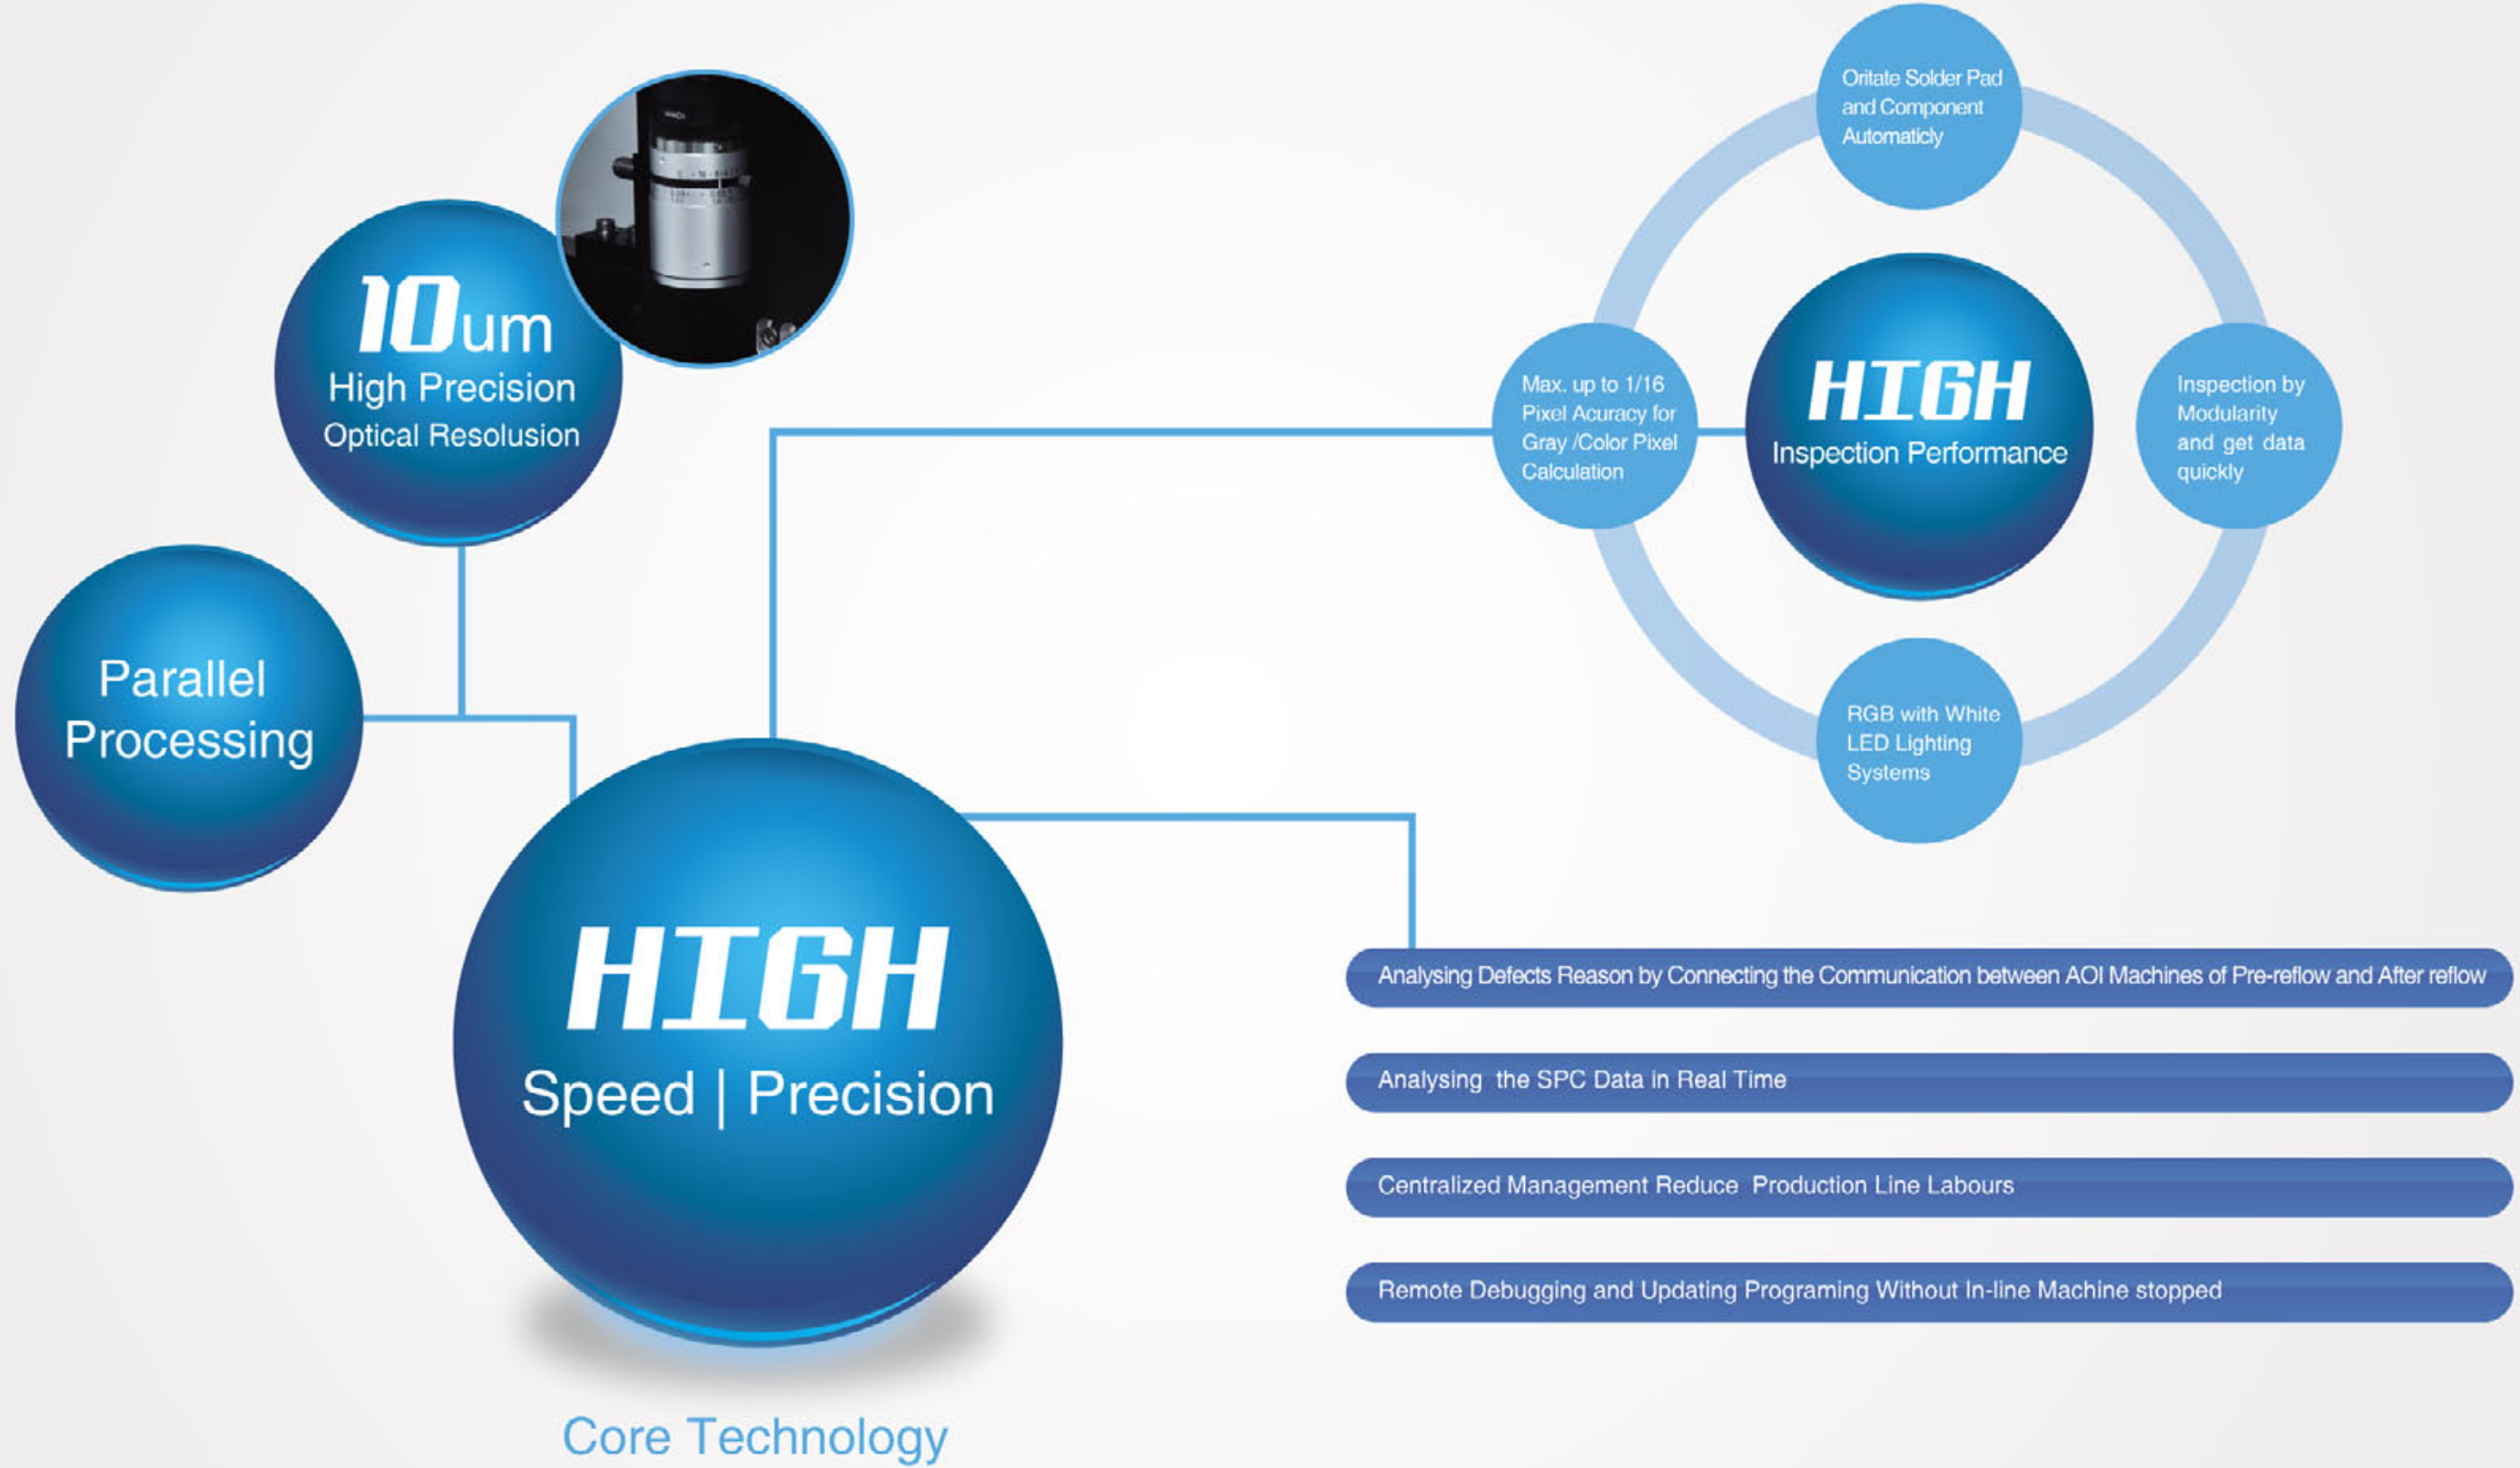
10um
High Precision
Optical Resolusion

Parallel Processing

HIGH
Speed | Precision

Core Technology

Oritate Solder Pad and Component Automaticly

Max. up to 1/16 Pixel Acuracy for Gray /Color Pixel Calculation

HIGH
Inspection Performance

Inspection by Modularity and get data quickly

RGB with White LED Lighting Systems

Analysing Defects Reason by Connecting the Communication between AOI Machines of Pre-reflow and After reflow

Analysing the SPC Data in Real Time

Centralized Management Reduce Production Line Labours

Remote Debugging and Updating Programing Without In-line Machine stopped